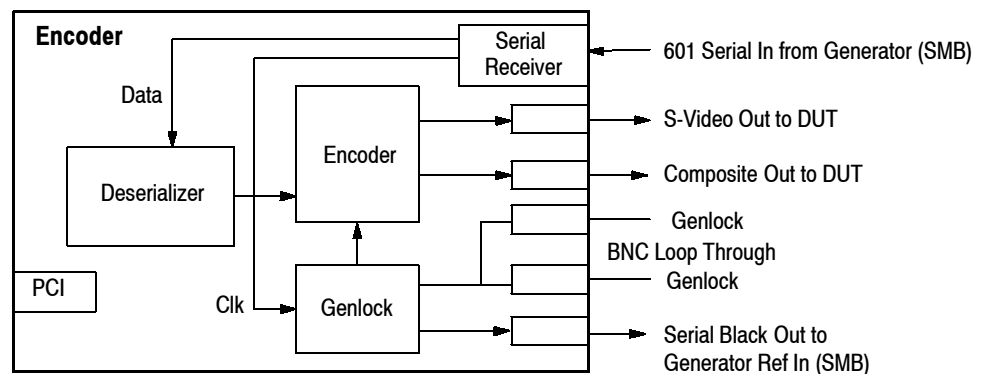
Encoder

Serial Receiver

601 Serial In from Generator (SMB)

Data

Encoder

S-Video Out to DUT

Composite Out to DUT

Deserializer

Genlock

BNC Loop Through

Genlock

PCI

Clk

Genlock

Serial Black Out to Generator Ref In (SMB)